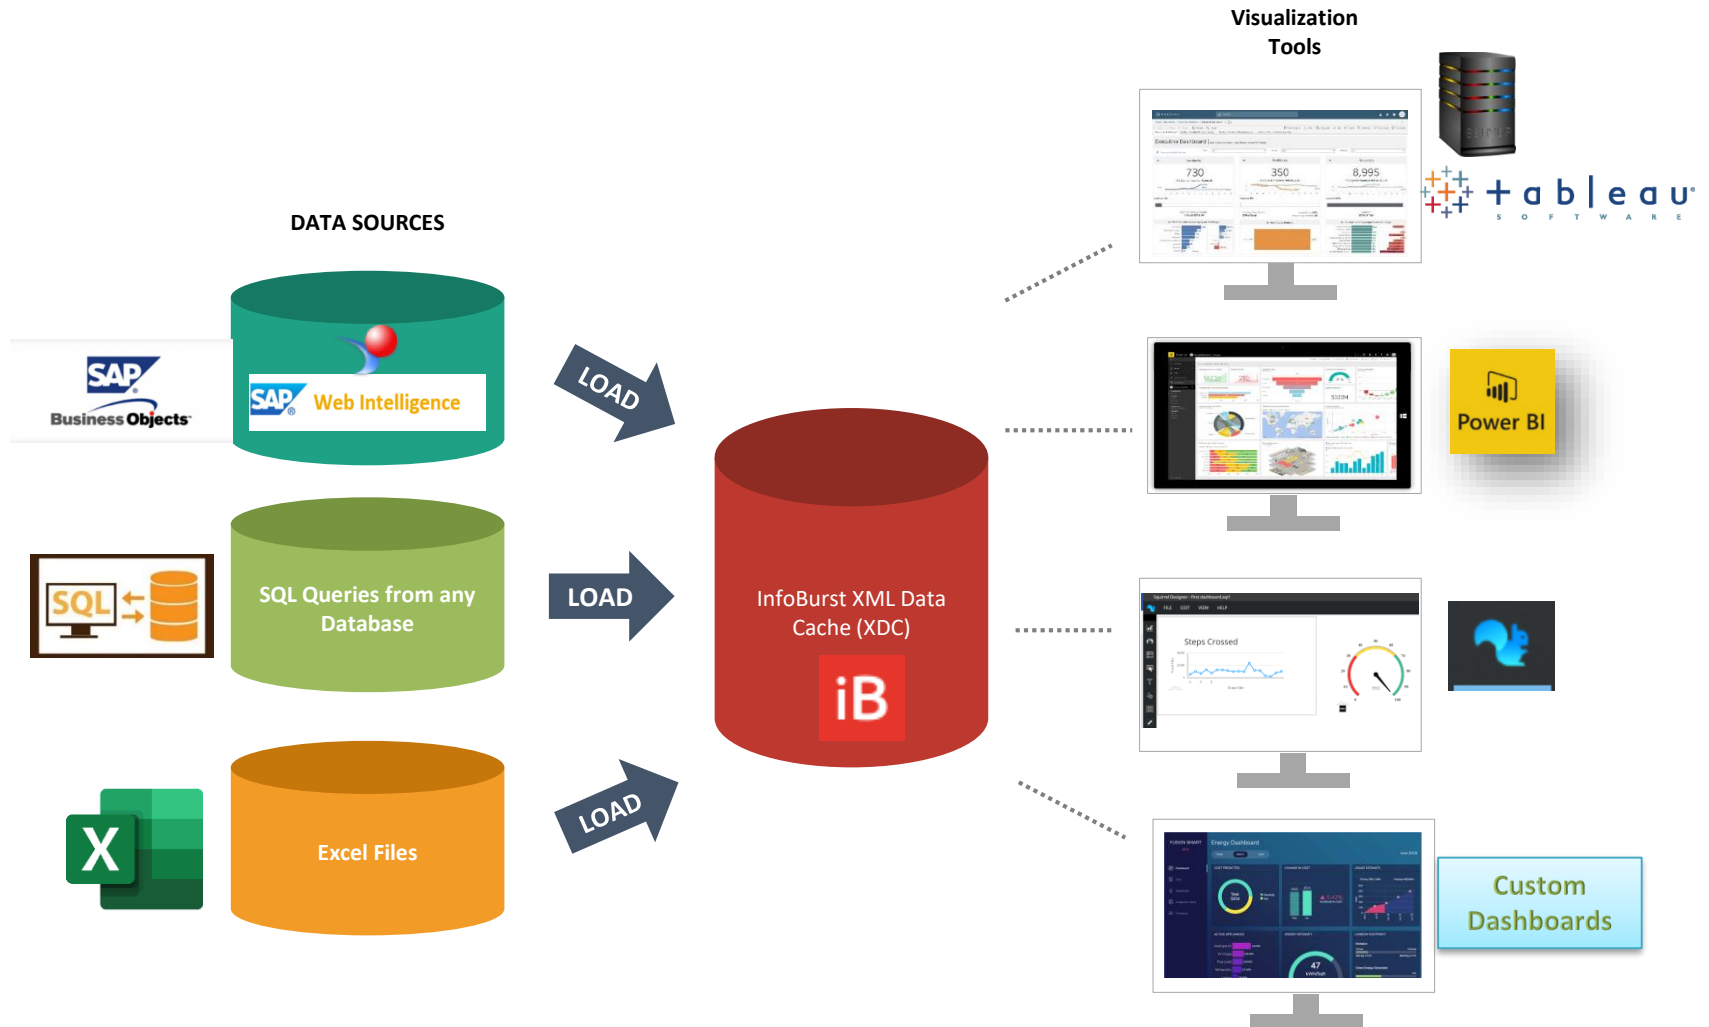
Visualization Tools

DATA SOURCES

SAP Business Objects

SAP Web Intelligence

LOAD

730

350

8,995

tableau SOFTWARE

Power BI

SQL

SQL Queries from any Database

LOAD

InfoBurst XML Data Cache (XDC)

iB

Steps Crossed

Excel Files

LOAD

Energy Dashboard

47

Custom Dashboards